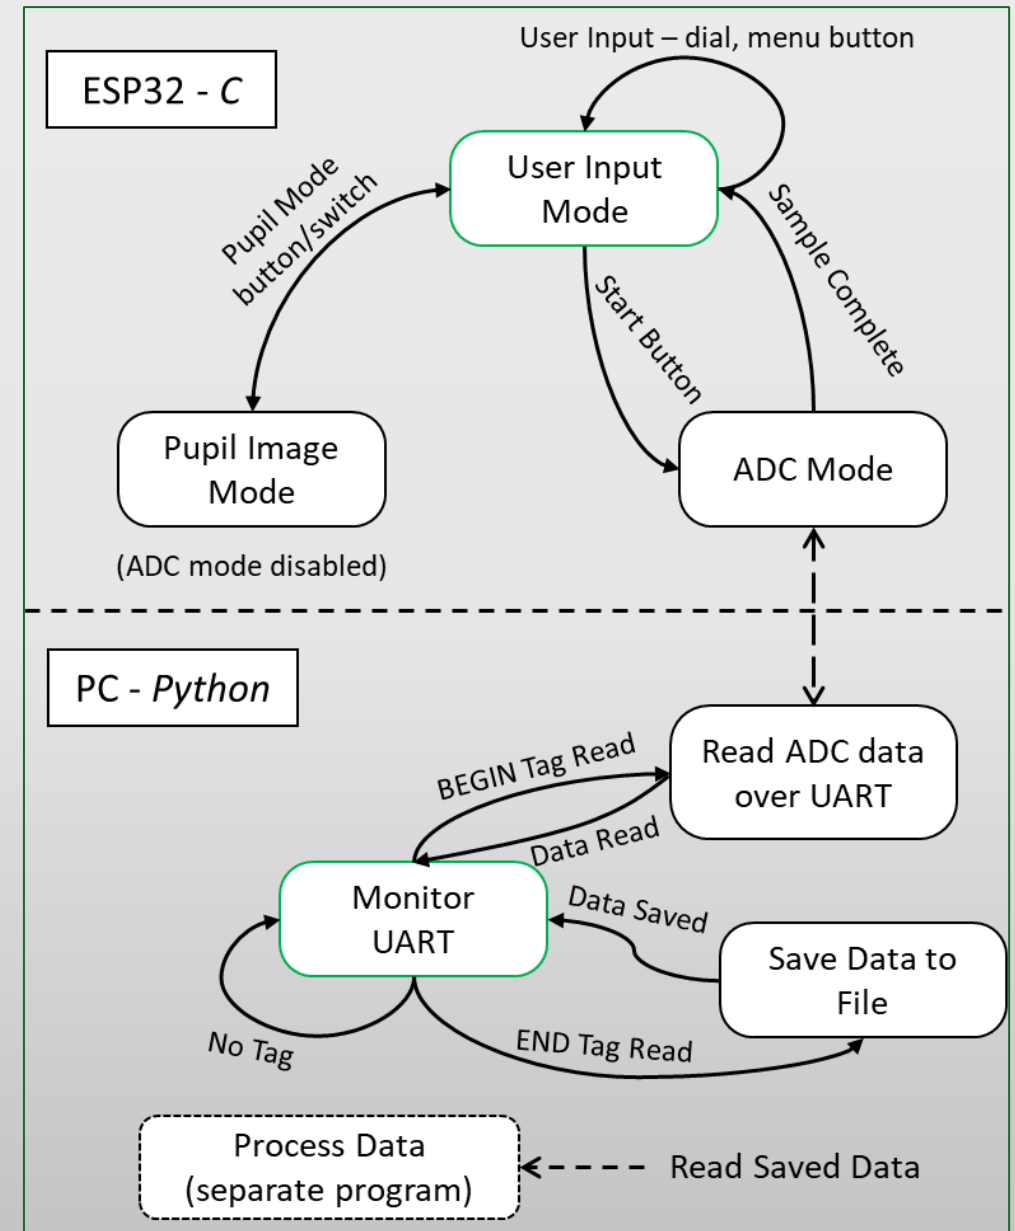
ESP32 - *C*

User Input – dial, menu button

User Input Mode

Pupil Mode button/switch

Sample Complete

Start Button

Pupil Image Mode

ADC Mode

(ADC mode disabled)

PC - *Python*

Read ADC data over UART

BEGIN Tag Read

Data Read

Monitor UART

Data Saved

Save Data to File

No Tag

END Tag Read

Process Data (separate program)

Read Saved Data